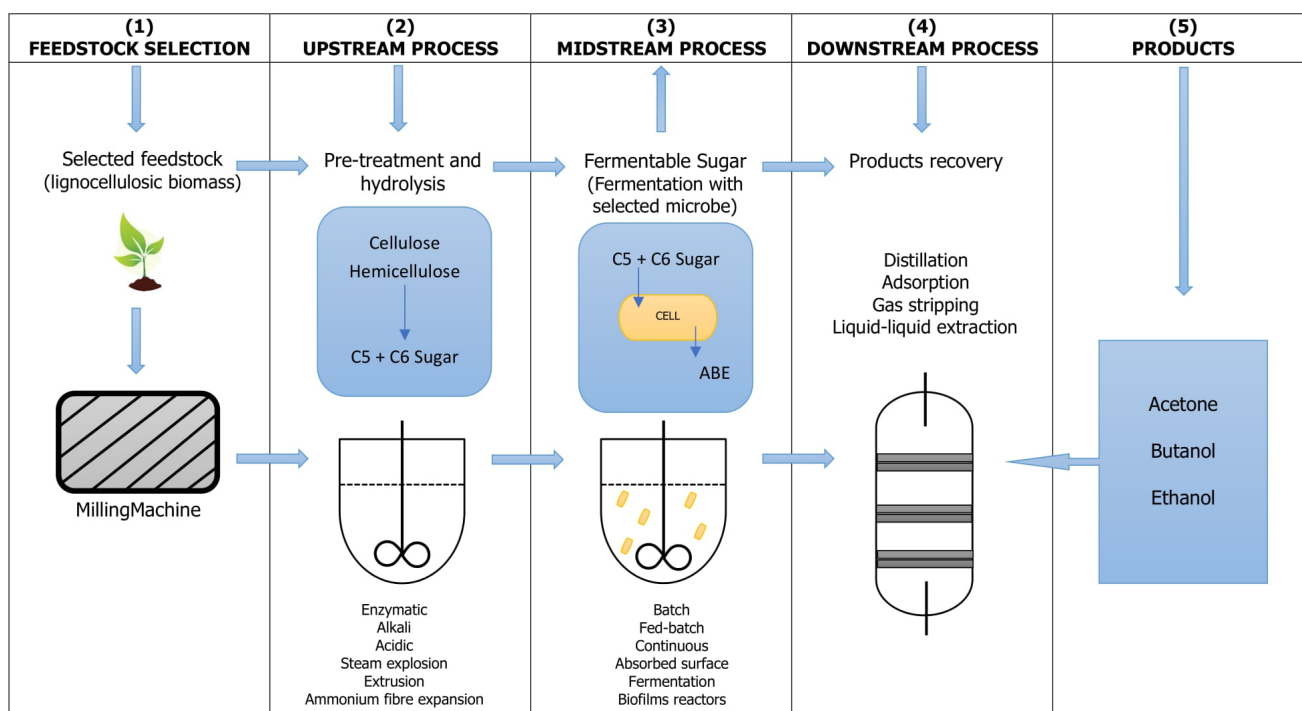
(1)
FEEDSTOCK SELECTION

Selected feedstock
(lignocellulosic biomass)

MillingMachine

(2)
UPSTREAM PROCESS

Pre-treatment and hydrolysis

Cellulose
Hemicellulose
C5 + C6 Sugar

Enzymatic
Alkali
Acidic
Steam explosion
Extrusion
Ammonium fibre expansion

(3)
MIDSTREAM PROCESS

Fermentable Sugar
(Fermentation with selected microbe)

C5 + C6 Sugar
CELL
ABE

Batch
Fed-batch
Continuous
Absorbed surface
Fermentation
Biofilms reactors

(4)
DOWNSTREAM PROCESS

Products recovery

Distillation
Adsorption
Gas stripping
Liquid-liquid extraction

(5)
PRODUCTS

Acetone
Butanol
Ethanol